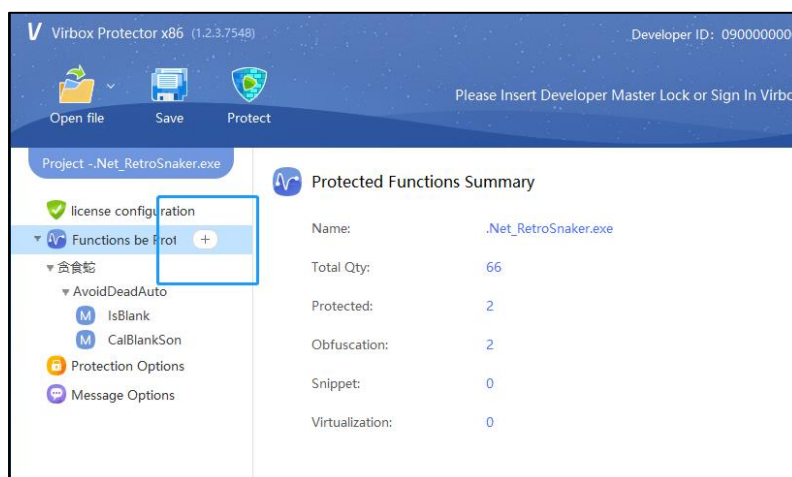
V Virbox Protector x86 (1.2.3.7548)

Developer ID: 090000000

Open file
Save
Protect

Please Insert Developer Master Lock or Sign In Virbo

Project -.Net_RetroSnaker.exe

license configuration
Functions be Prot +
贪食蛇
AvoidDeadAuto
M IsBlank
M CalBlankSon
Protection Options
Message Options

Protected Functions Summary

| | |
|---|---|
| Name: | .Net_RetroSnaker.exe |
| Total Qty: | 66 |
| Protected: | 2 |
| Obfuscation: | 2 |
| Snippet: | 0 |
| Virtualization: | 0 |